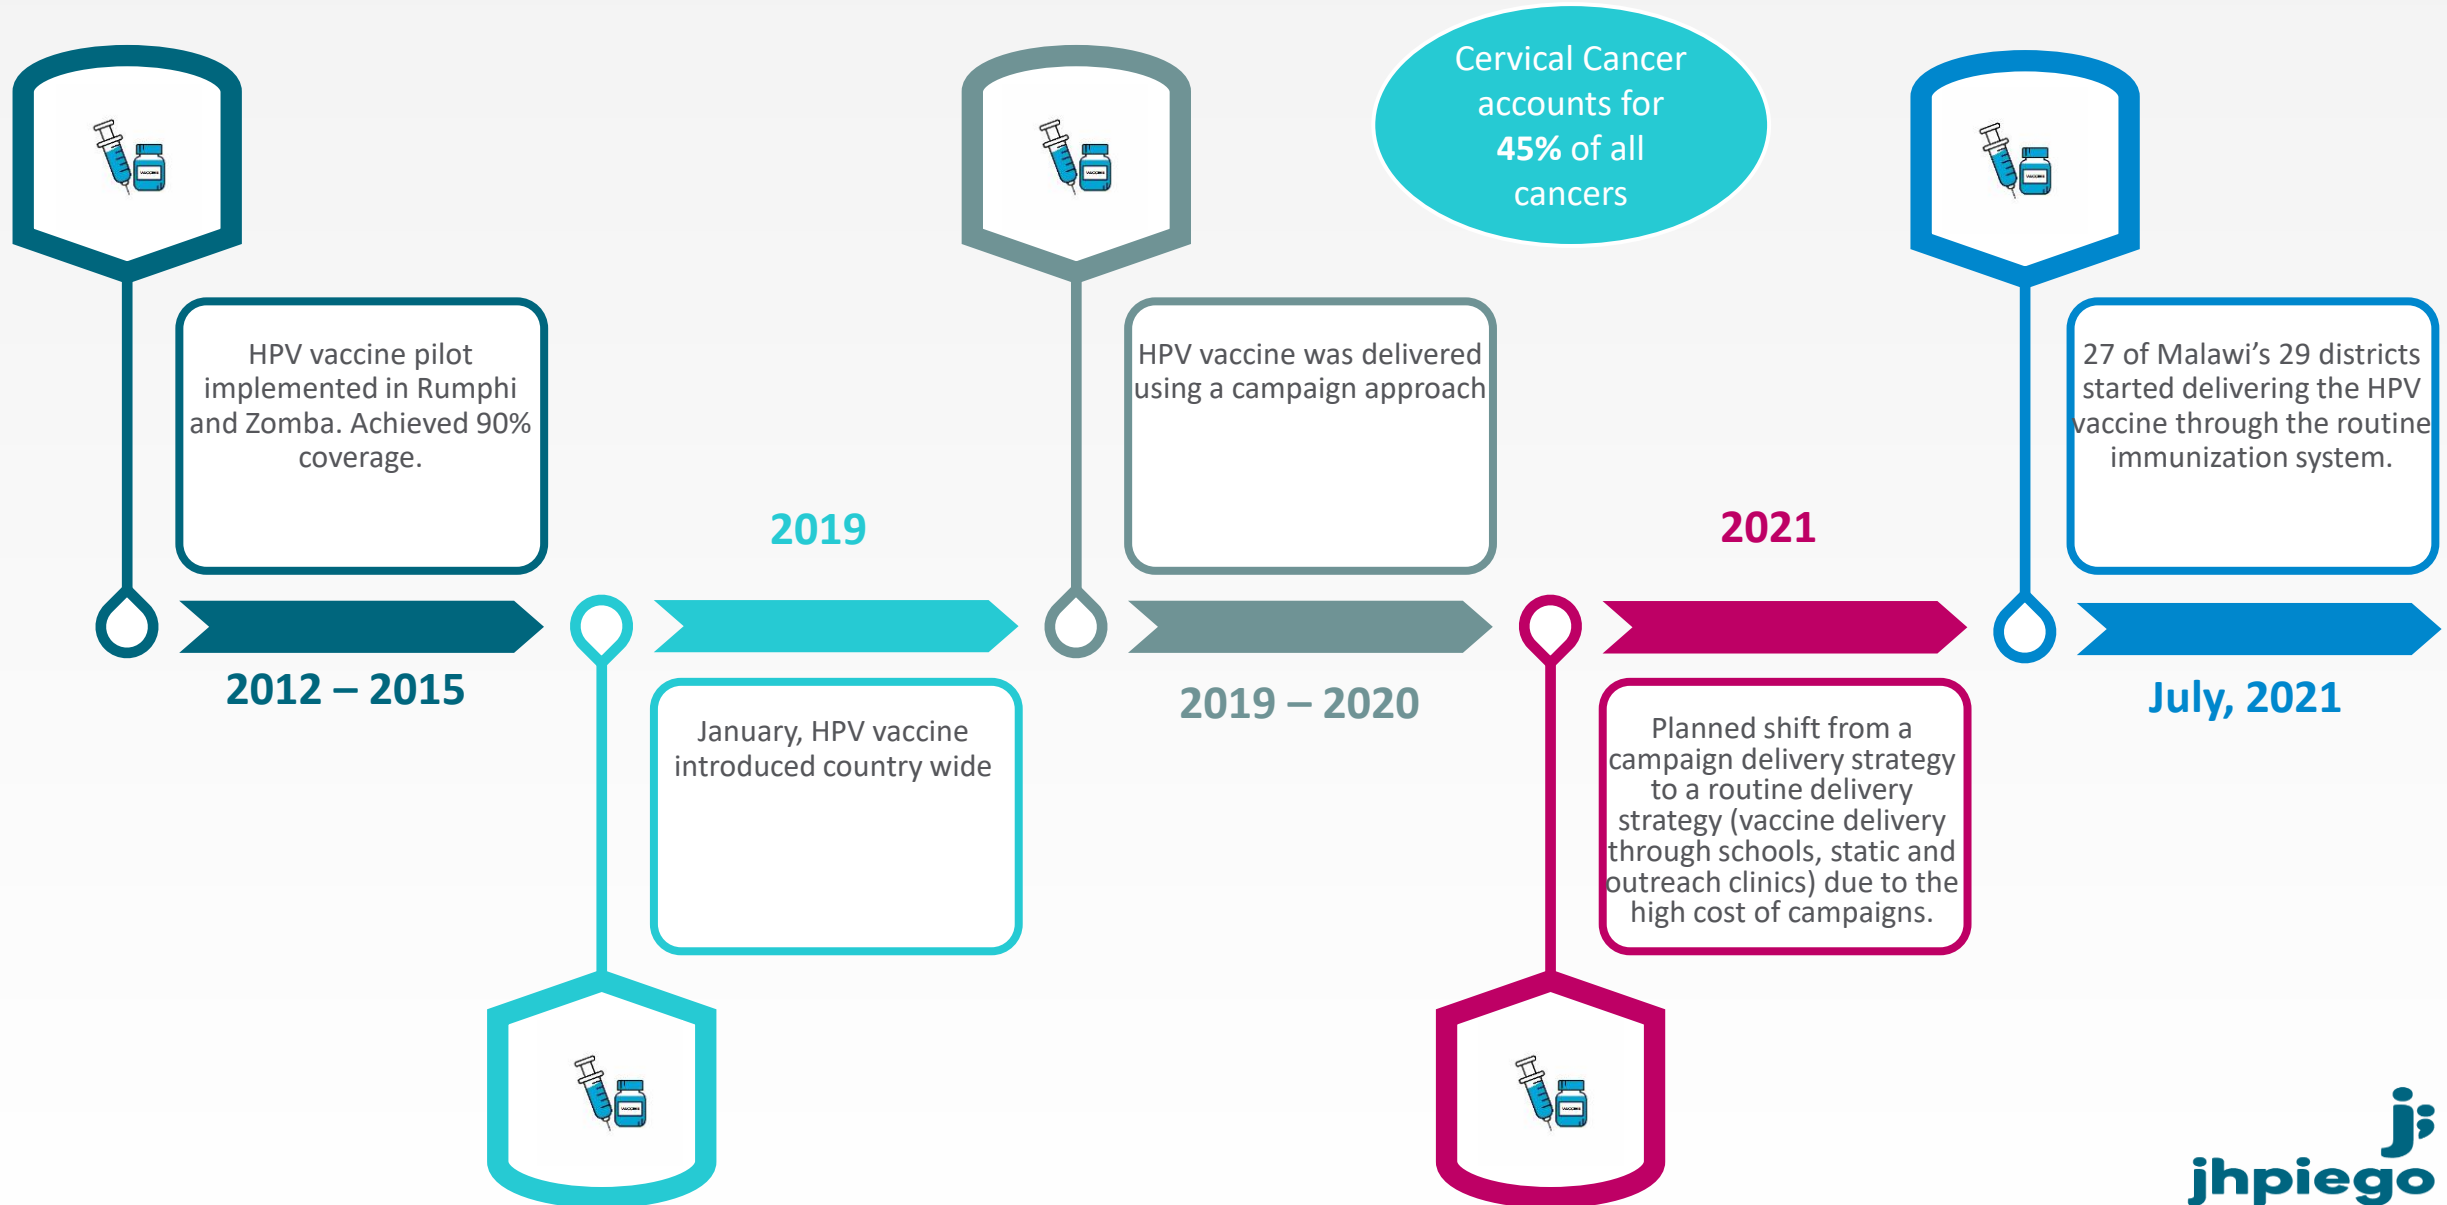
Cervical Cancer accounts for **45%** of all cancers

HPV vaccine pilot implemented in Rumphi and Zomba. Achieved 90% coverage.

2012 – 2015

2019

January, HPV vaccine introduced country wide

HPV vaccine was delivered using a campaign approach

2019 – 2020

2021

Planned shift from a campaign delivery strategy to a routine delivery strategy (vaccine delivery through schools, static and outreach clinics) due to the high cost of campaigns.

27 of Malawi's 29 districts started delivering the HPV vaccine through the routine immunization system.

July, 2021

jhpiego